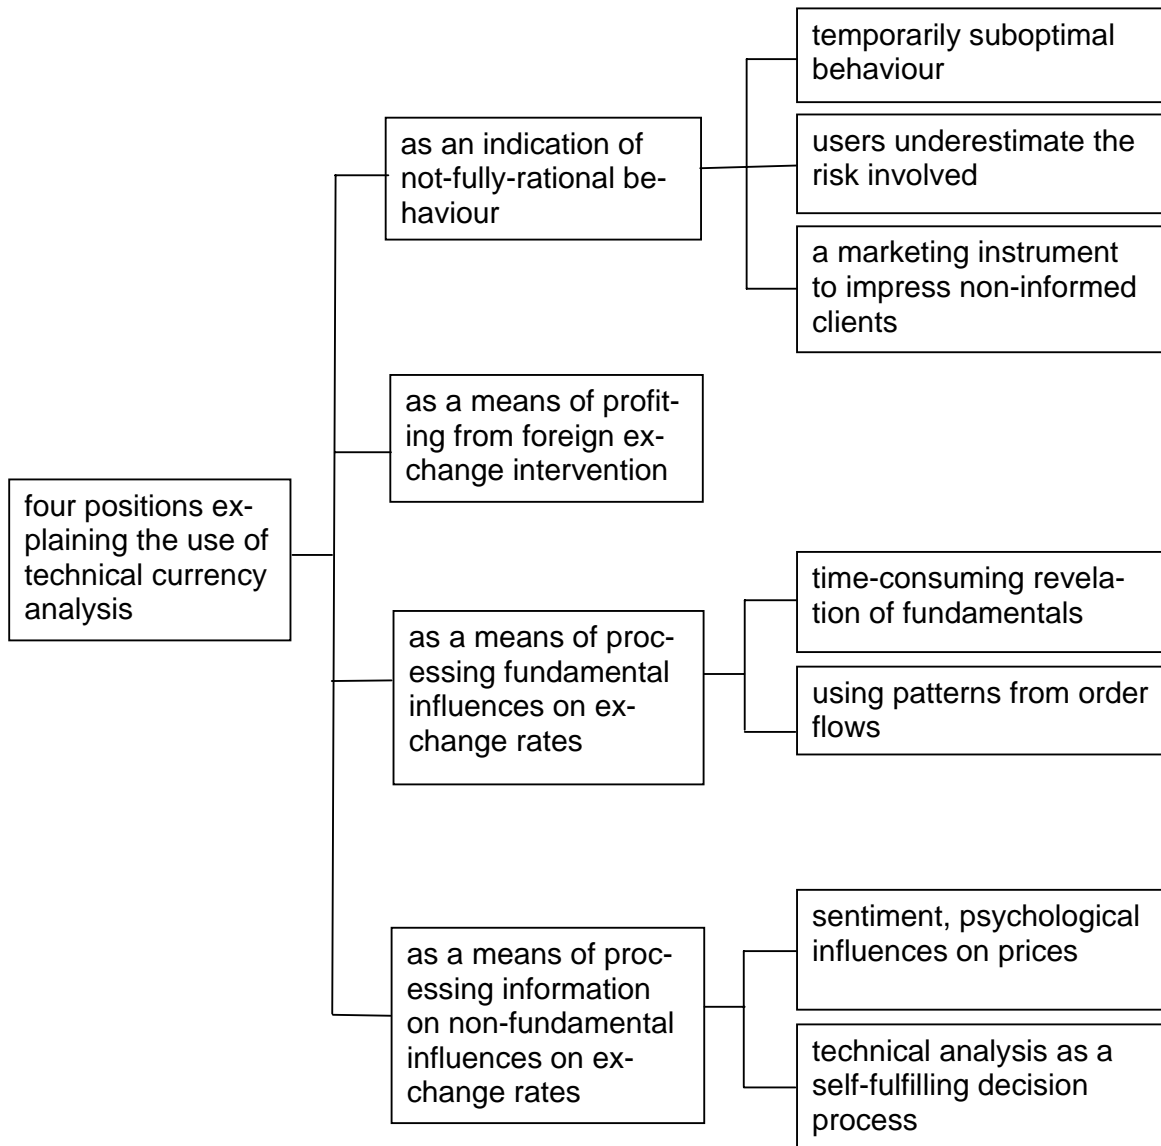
four positions explaining the use of technical currency analysis

as an indication of not-fully-rational behaviour

temporarily suboptimal behaviour

users underestimate the risk involved

a marketing instrument to impress non-informed clients

as a means of profiting from foreign exchange intervention

as a means of processing fundamental influences on exchange rates

time-consuming revelation of fundamentals

using patterns from order flows

as a means of processing information on non-fundamental influences on exchange rates

sentiment, psychological influences on prices

technical analysis as a self-fulfilling decision process